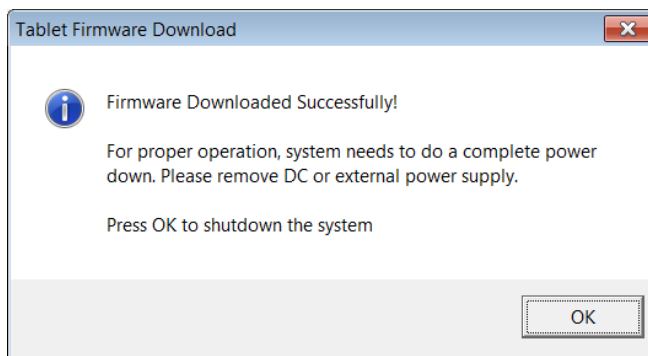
Tablet Firmware Download

Firmware Downloaded Successfully!

For proper operation, system needs to do a complete power down. Please remove DC or external power supply.

Press OK to shutdown the system

OK